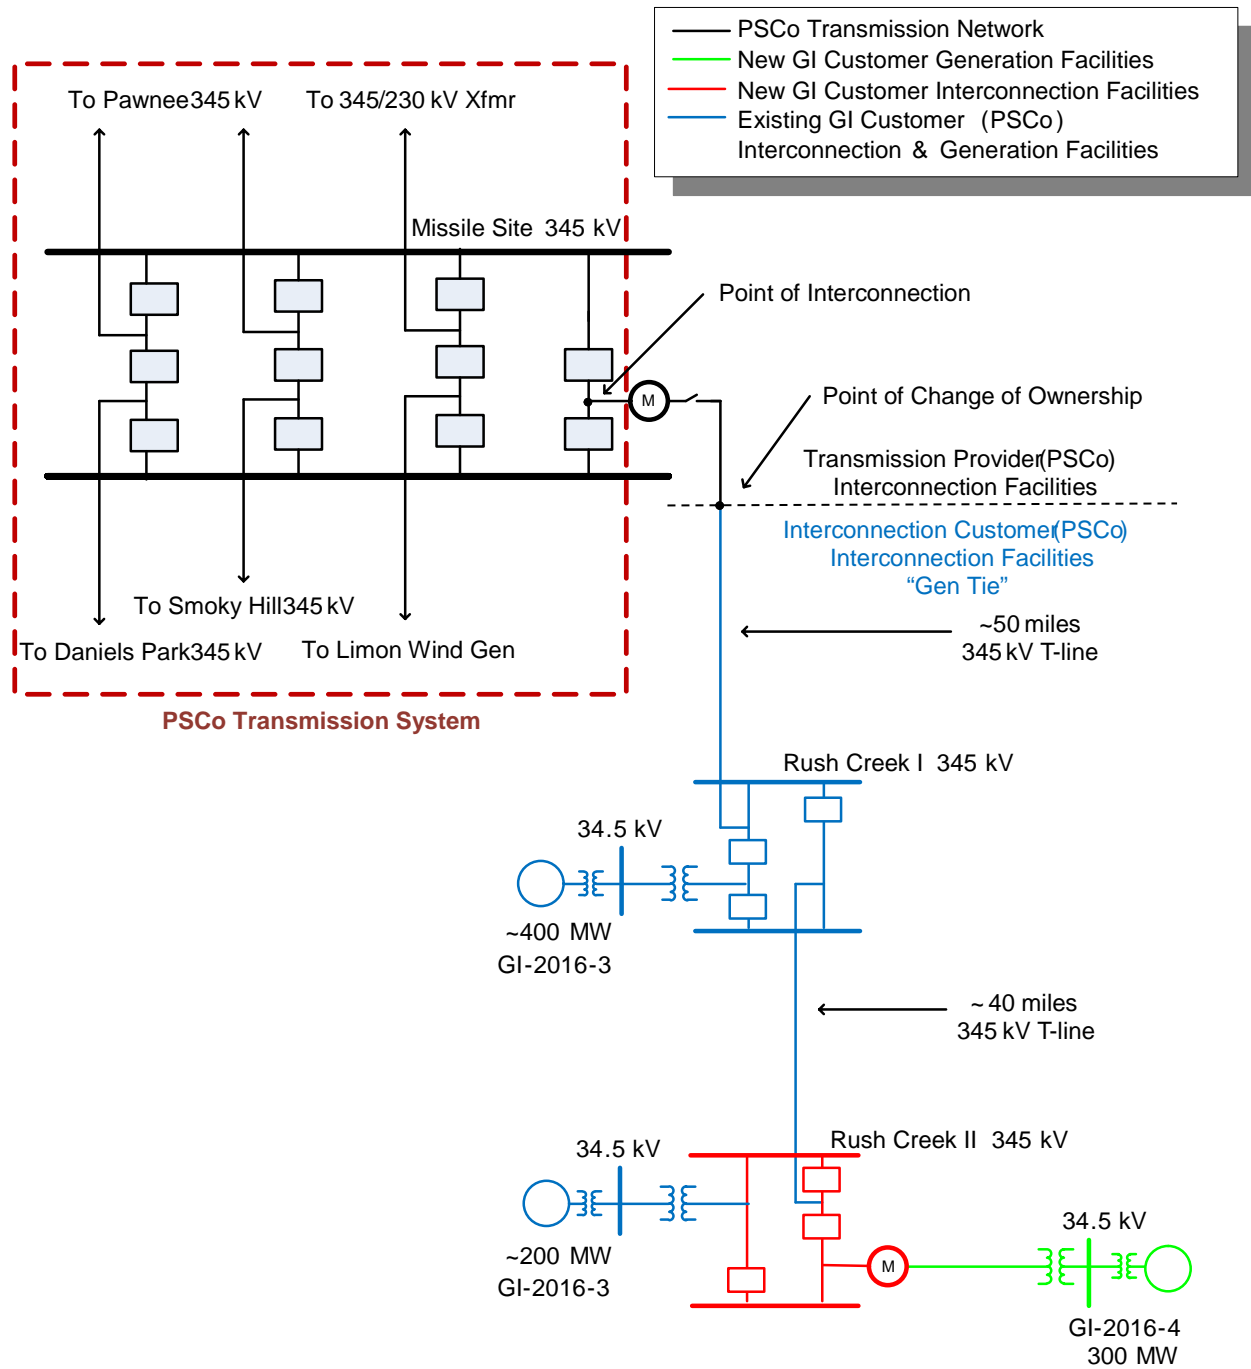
PSCo Transmission Network
New GI Customer Generation Facilities
New GI Customer Interconnection Facilities
Existing GI Customer (PSCo) Interconnection & Generation Facilities

To Pawnee 345 kV
To 345/230 kV Xfmr
Missile Site 345 kV
Point of Interconnection
M
Point of Change of Ownership
Transmission Provider (PSCo) Interconnection Facilities
Interconnection Customer (PSCo) Interconnection Facilities "Gen Tie"
~50 miles 345 kV T-line
To Smoky Hill 345 kV
To Daniels Park 345 kV
To Limon Wind Gen
PSCo Transmission System
Rush Creek I 345 kV
34.5 kV
~400 MW
GI-2016-3
~ 40 miles 345 kV T-line
Rush Creek II 345 kV
34.5 kV
~200 MW
GI-2016-3
M
34.5 kV
GI-2016-4
300 MW